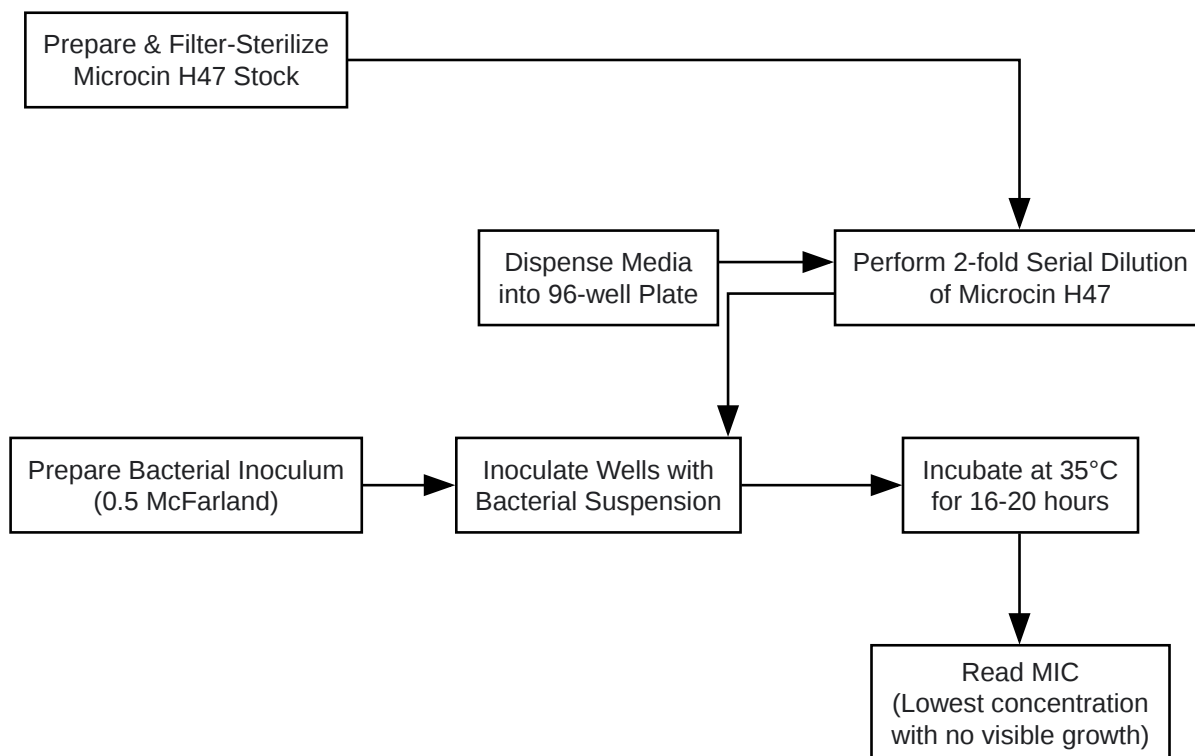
Prepare & Filter-Sterilize Microcin H47 Stock

Dispense Media into 96-well Plate

Perform 2-fold Serial Dilution of Microcin H47

Prepare Bacterial Inoculum (0.5 McFarland)

Inoculate Wells with Bacterial Suspension

Incubate at 35°C for 16-20 hours

Read MIC (Lowest concentration with no visible growth)